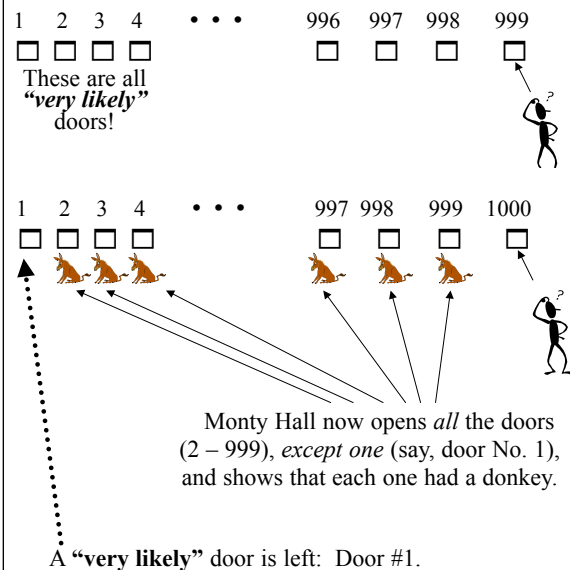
1 2 3 4 • • • 996 997 998 999

These are all *"very likely"* doors!

?

1 2 3 4 • • • 997 998 999 1000

?

Monty Hall now opens *all* the doors (2 – 999), *except one* (say, door No. 1), and shows that each one had a donkey.

A **"very likely"** door is left: Door #1.